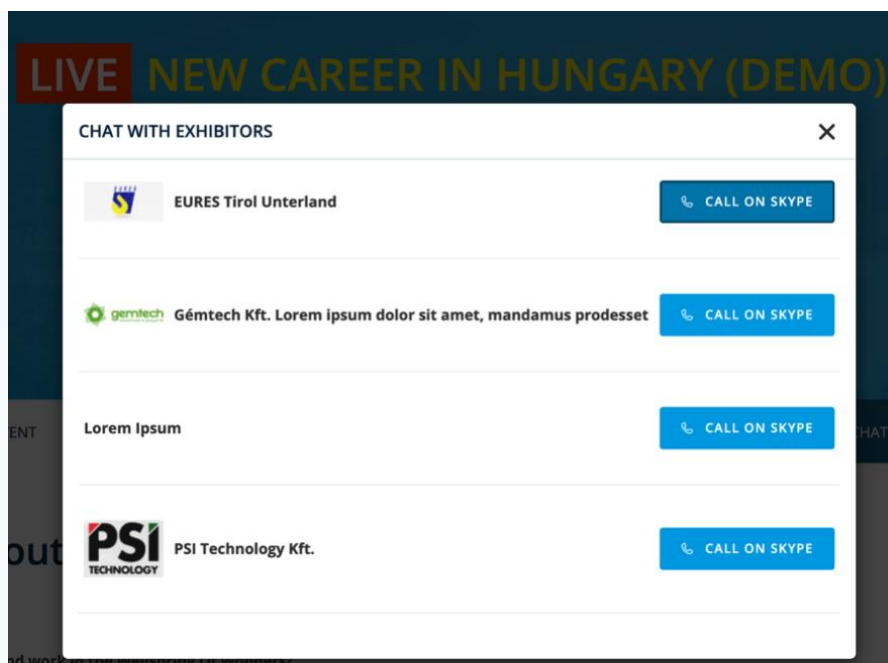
LIVE NEW CAREER IN HUNGARY (DEMO)

CHAT WITH EXHIBITORS

×

EURES

EURES Tirol Unterland

CALL ON SKYPE

gemtech

Gémtech Kft. Lorem ipsum dolor sit amet, mandamus prodesset

CALL ON SKYPE

ENT

Lorem Ipsum

CALL ON SKYPE

CHAT

out

PSI TECHNOLOGY

PSI Technology Kft.

CALL ON SKYPE

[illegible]